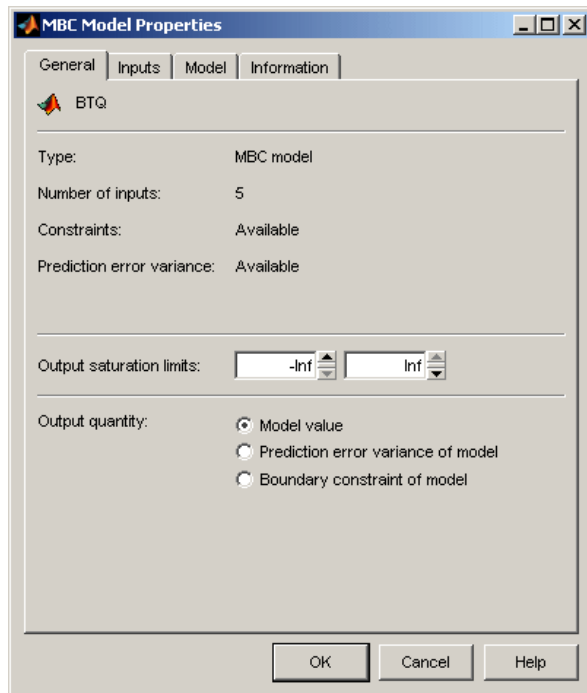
MBC Model Properties

General | Inputs | Model | Information

BTQ

Type: MBC model

Number of inputs: 5

Constraints: Available

Prediction error variance: Available

Output saturation limits: -Inf Inf

Output quantity:
Model value
Prediction error variance of model
Boundary constraint of model

OK Cancel Help